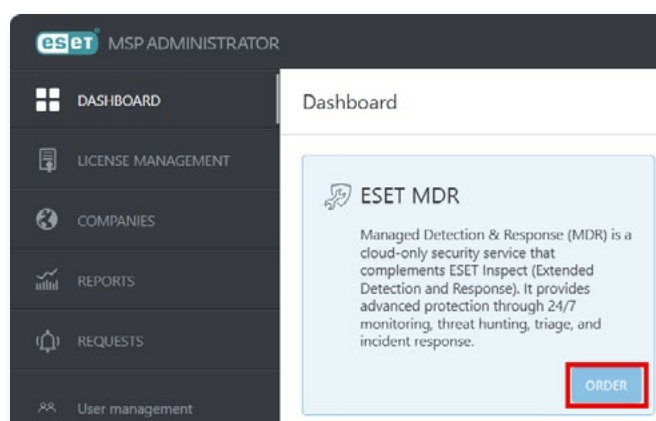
eset MSP ADMINISTRATOR

DASHBOARD

LICENSE MANAGEMENT

COMPANIES

REPORTS

REQUESTS

User management

Dashboard

ESET MDR

Managed Detection & Response (MDR) is a cloud-only security service that complements ESET Inspect (Extended Detection and Response). It provides advanced protection through 24/7 monitoring, threat hunting, triage, and incident response.

ORDER